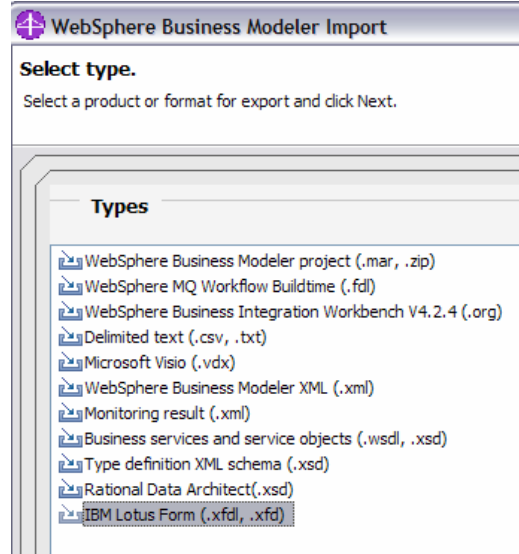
WebSphere Business Modeler Import

Select type.

Select a product or format for export and click Next.

Types

WebSphere Business Modeler project (.mar, .zip)
WebSphere MQ Workflow Buildtime (.fdl)
WebSphere Business Integration Workbench V4.2.4 (.org)
Delimited text (.csv, .txt)
Microsoft Visio (.vdx)
WebSphere Business Modeler XML (.xml)
Monitoring result (.xml)
Business services and service objects (.wsdl, .xsd)
Type definition XML schema (.xsd)
Rational Data Architect(.xsd)
IBM Lotus Form (.xfdl, .xfd)